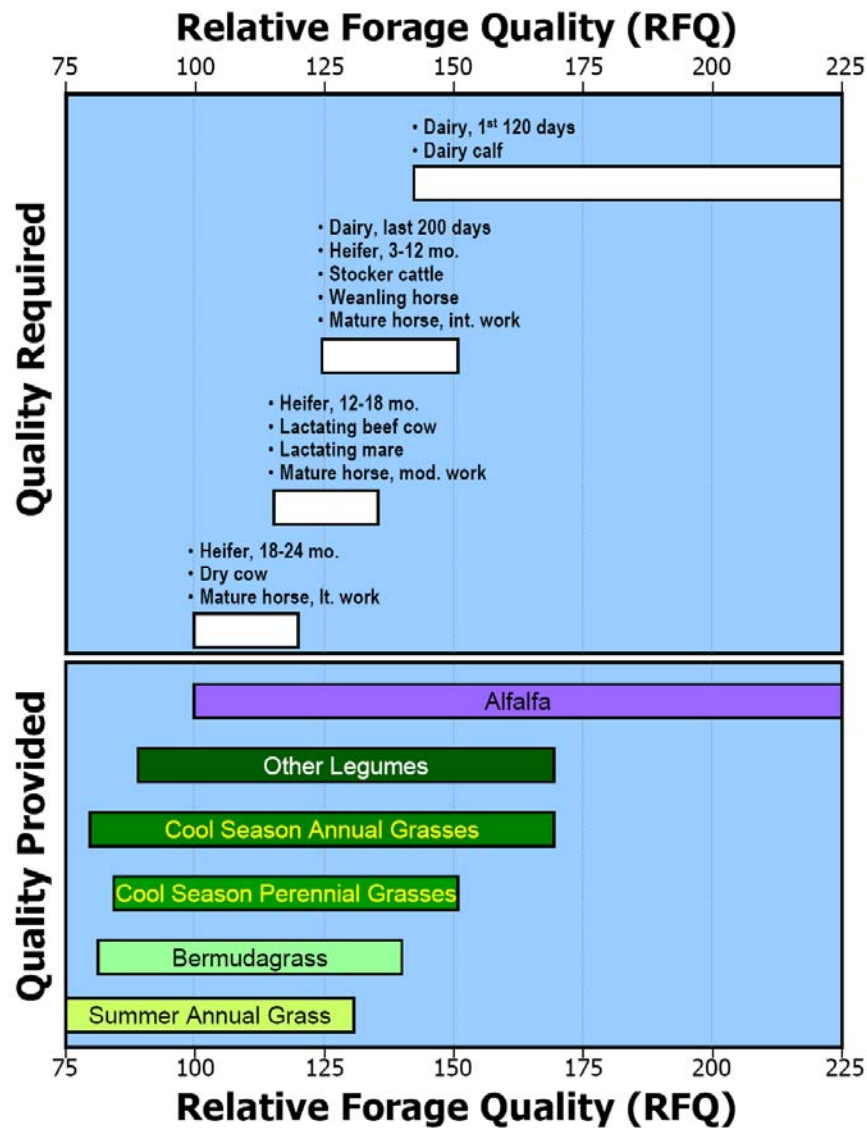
Relative Forage Quality (RFQ)

75 100 125 150 175 200 225

Quality Required

• Dairy, 1$^{st}$ 120 days
• Dairy calf

• Dairy, last 200 days
• Heifer, 3-12 mo.
• Stocker cattle
• Weanling horse
• Mature horse, int. work

• Heifer, 12-18 mo.
• Lactating beef cow
• Lactating mare
• Mature horse, mod. work

• Heifer, 18-24 mo.
• Dry cow
• Mature horse, lt. work

Quality Provided

Alfalfa

Other Legumes

Cool Season Annual Grasses

Cool Season Perennial Grasses

Bermudagrass

Summer Annual Grass

75 100 125 150 175 200 225

Relative Forage Quality (RFQ)